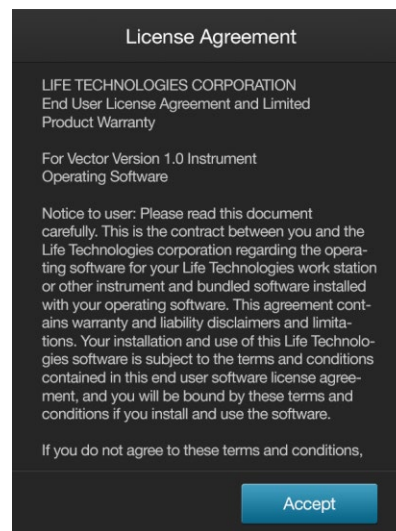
License Agreement

LIFE TECHNOLOGIES CORPORATION
End User License Agreement and Limited Product Warranty

For Vector Version 1.0 Instrument Operating Software

Notice to user: Please read this document carefully. This is the contract between you and the Life Technologies corporation regarding the operating software for your Life Technologies work station or other instrument and bundled software installed with your operating software. This agreement contains warranty and liability disclaimers and limitations. Your installation and use of this Life Technologies software is subject to the terms and conditions contained in this end user software license agreement, and you will be bound by these terms and conditions if you install and use the software.

If you do not agree to these terms and conditions,

Accept